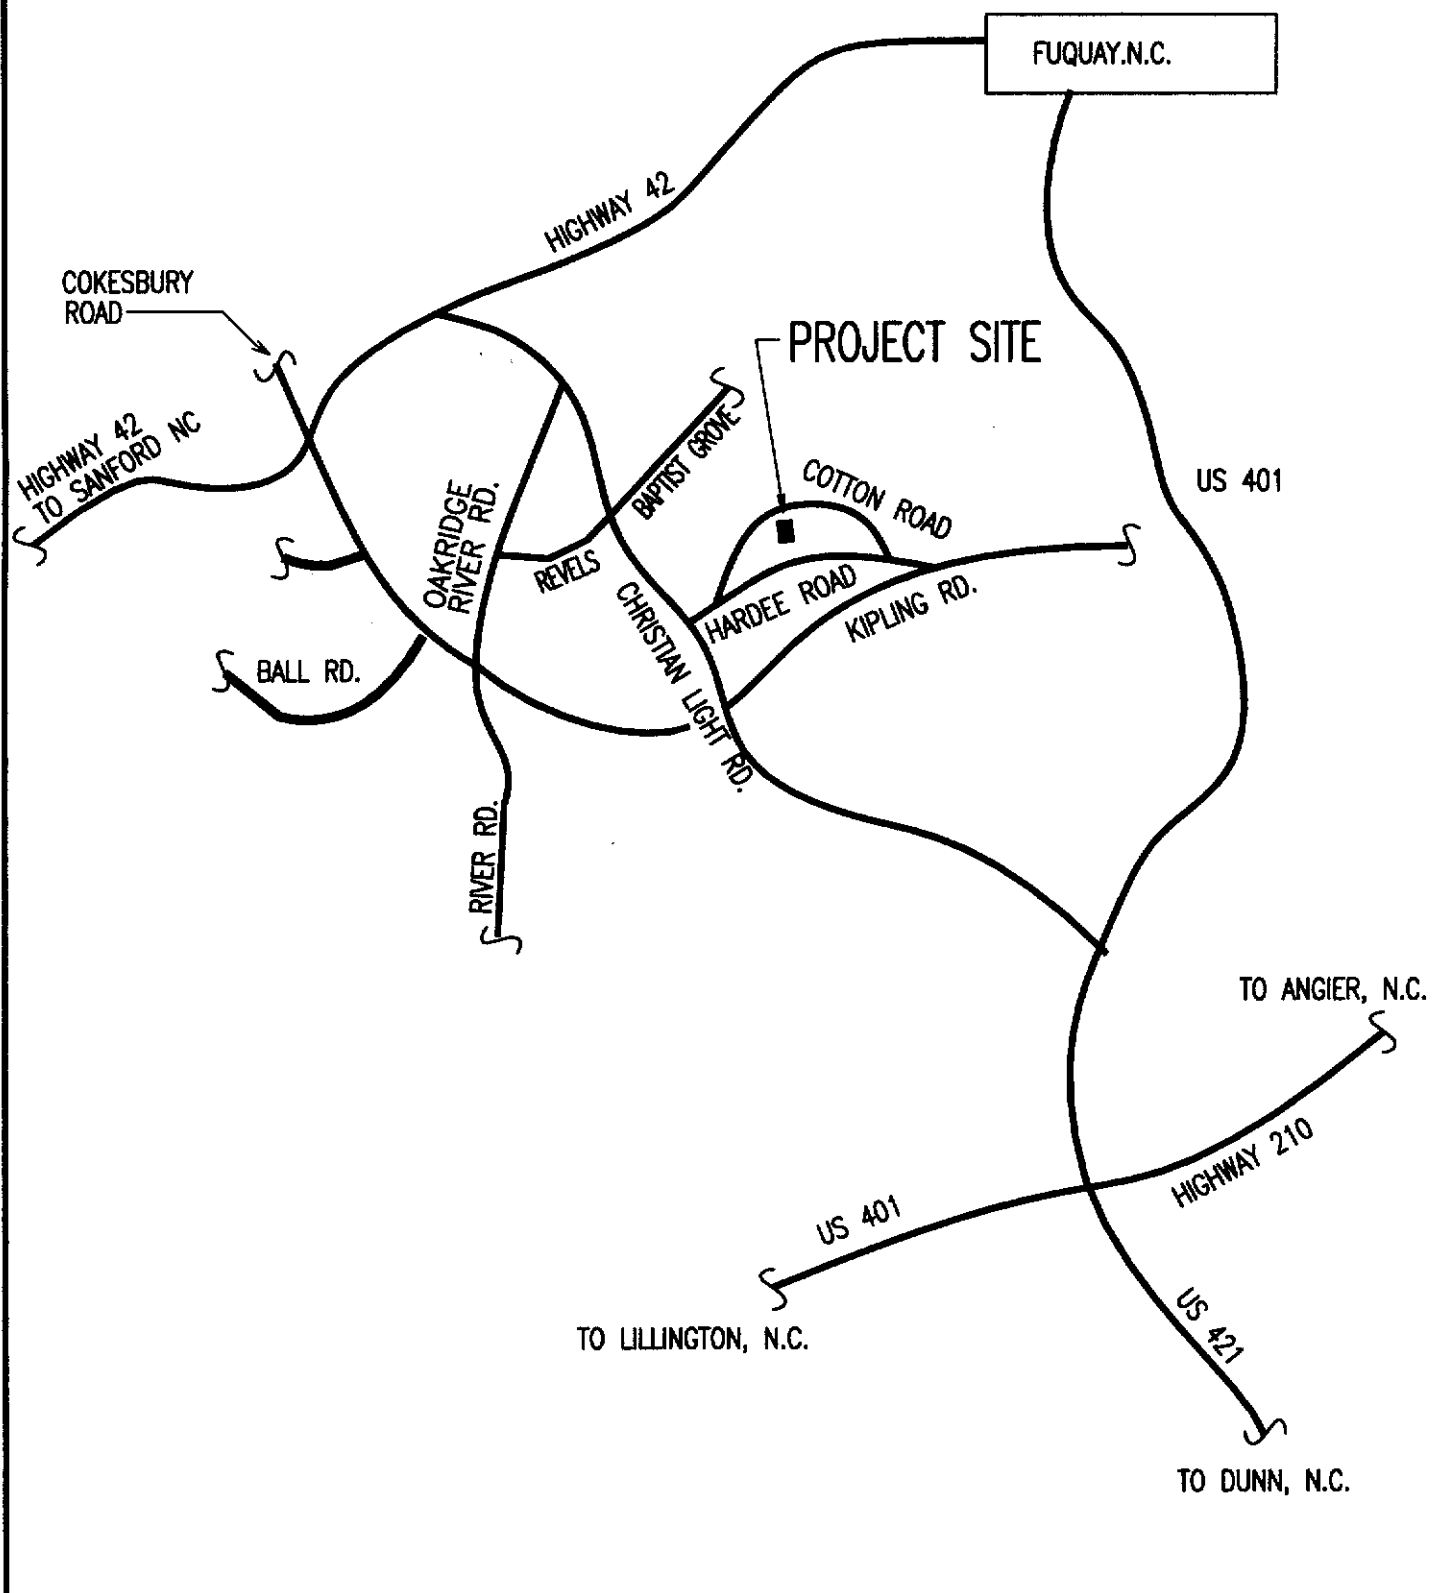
FUQUAY.N.C.

HIGHWAY 42

COKESBURY ROAD

PROJECT SITE

HIGHWAY 42 TO SANFORD NC

BAPTIST GROVE

COTTON ROAD

US 401

OAKRIDGE RIVER RD.

REVELS

CHRISTIAN LIGHT RD.

HARDEE ROAD

KIPLING RD.

BALL RD.

RIVER RD.

TO ANGIER, N.C.

HIGHWAY 210

US 401

TO LILLINGTON, N.C.

US 421

TO DUNN, N.C.